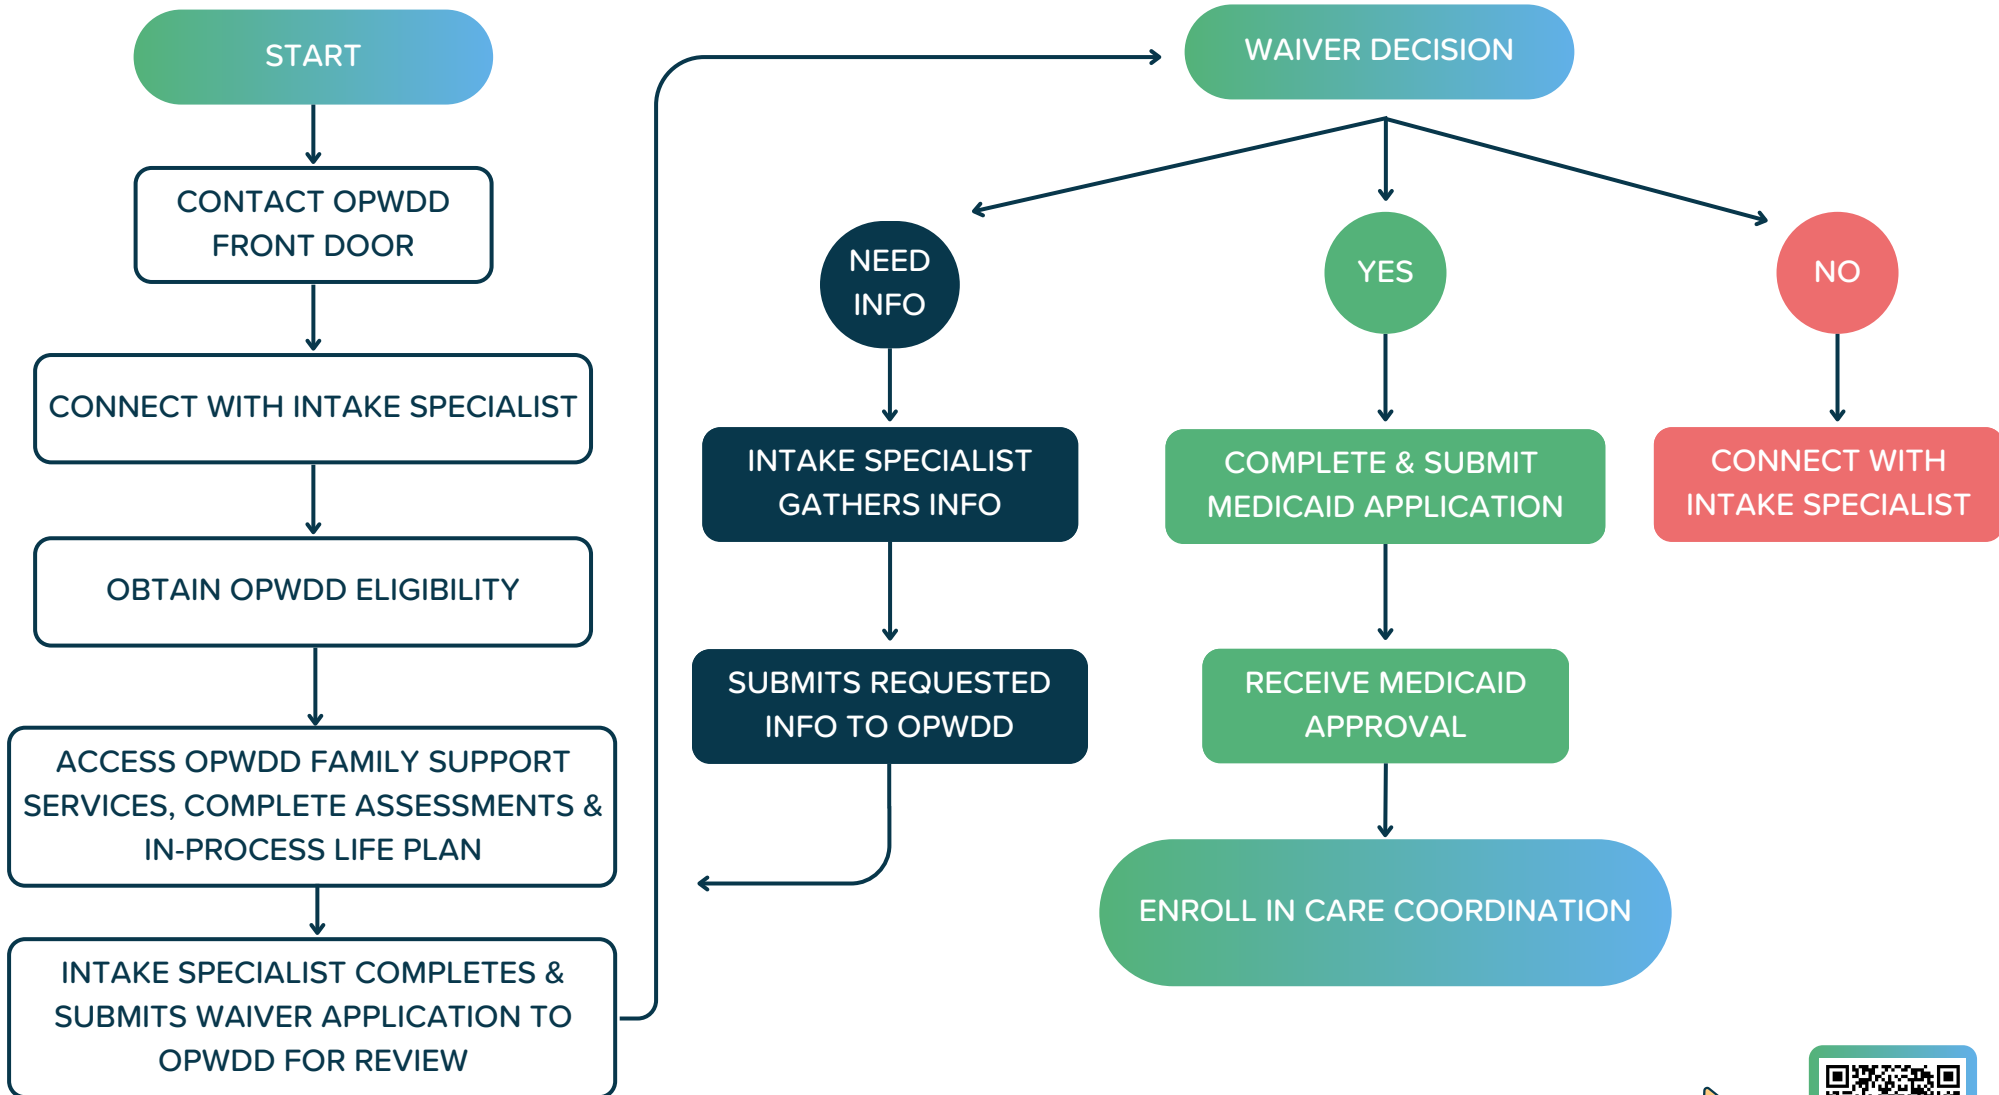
START

CONTACT OPWDD FRONT DOOR

CONNECT WITH INTAKE SPECIALIST

OBTAIN OPWDD ELIGIBILITY

ACCESS OPWDD FAMILY SUPPORT SERVICES, COMPLETE ASSESSMENTS & IN-PROCESS LIFE PLAN

INTAKE SPECIALIST COMPLETES & SUBMITS WAIVER APPLICATION TO OPWDD FOR REVIEW

WAIVER DECISION

NEED INFO

YES

NO

INTAKE SPECIALIST GATHERS INFO

SUBMITS REQUESTED INFO TO OPWDD

COMPLETE & SUBMIT MEDICAID APPLICATION

RECEIVE MEDICAID APPROVAL

ENROLL IN CARE COORDINATION

CONNECT WITH INTAKE SPECIALIST